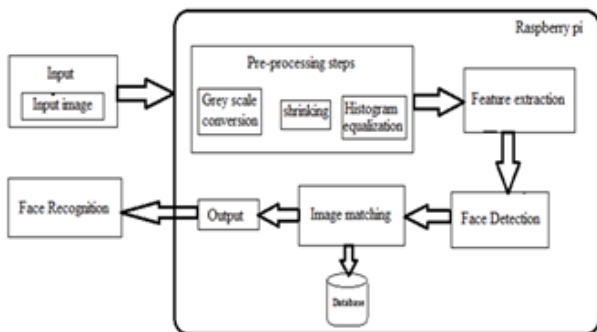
Raspberry pi

Input

Input image

Pre-processing steps

Grey scale conversion

shrinking

Histogram equalization

Feature extraction

Face Detection

Image matching

Output

Face Recognition

Database